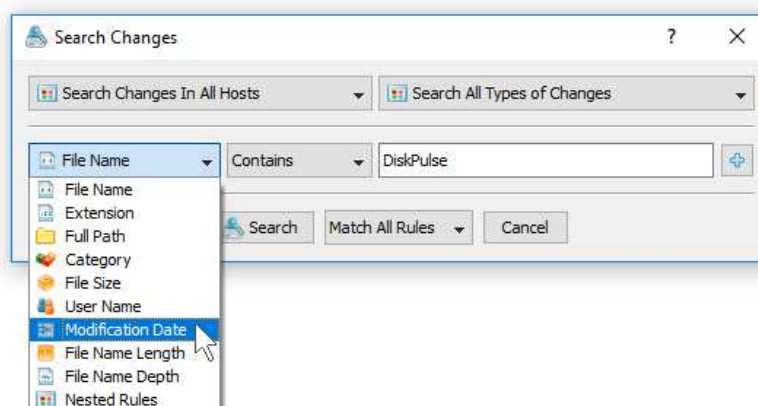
Search Changes
?
Search Changes In All Hosts
Search All Types of Changes
File Name
Contains
DiskPulse
File Name
Extension
Full Path
Category
File Size
User Name
Modification Date
File Name Length
File Name Depth
Nested Rules
Search
Match All Rules
Cancel